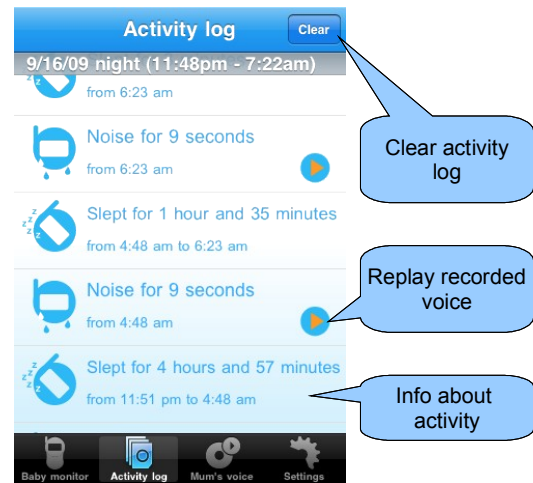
Activity log

Clear

9/16/09 night (11:48pm - 7:22am)

from 6:23 am

Noise for 9 seconds

from 6:23 am

Slept for 1 hour and 35 minutes

from 4:48 am to 6:23 am

Noise for 9 seconds

from 4:48 am

Slept for 4 hours and 57 minutes

from 11:51 pm to 4:48 am

Baby monitor

Activity log

Mum's voice

Settings

Clear activity log

Replay recorded voice

Info about activity